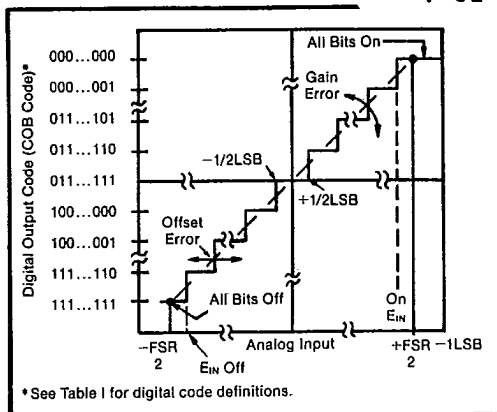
Digital Output Code (COB Code)*

000...000
000...001
011...101
011...110
011...111
100...000
100...001
111...110
111...111

All Bits On
Gain Error
$-1/2LSB$
$+1/2LSB$
Offset Error
All Bits Off
On $E_{IN}$
$-\frac{FSR}{2}$
$E_{IN}$ Off
Analog Input
$+\frac{FSR}{2}$ $-1LSB$

*See Table I for digital code definitions.